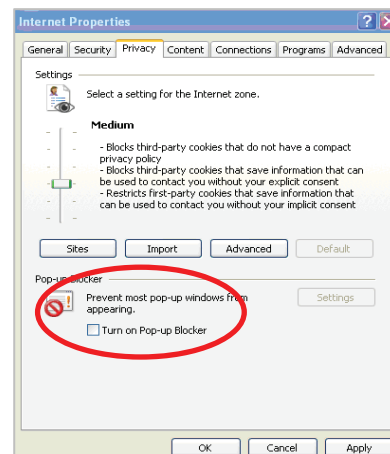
Internet Properties

?

X

General | Security | Privacy | Content | Connections | Programs | Advanced

Settings

Select a setting for the Internet zone.

Medium

- Blocks third-party cookies that do not have a compact privacy policy
- Blocks third-party cookies that save information that can be used to contact you without your explicit consent
- Restricts first-party cookies that save information that can be used to contact you without your implicit consent

Sites | Import | Advanced | Default

Pop-up Blocker

Prevent most pop-up windows from appearing.

Settings

Turn on Pop-up Blocker

OK | Cancel | Apply